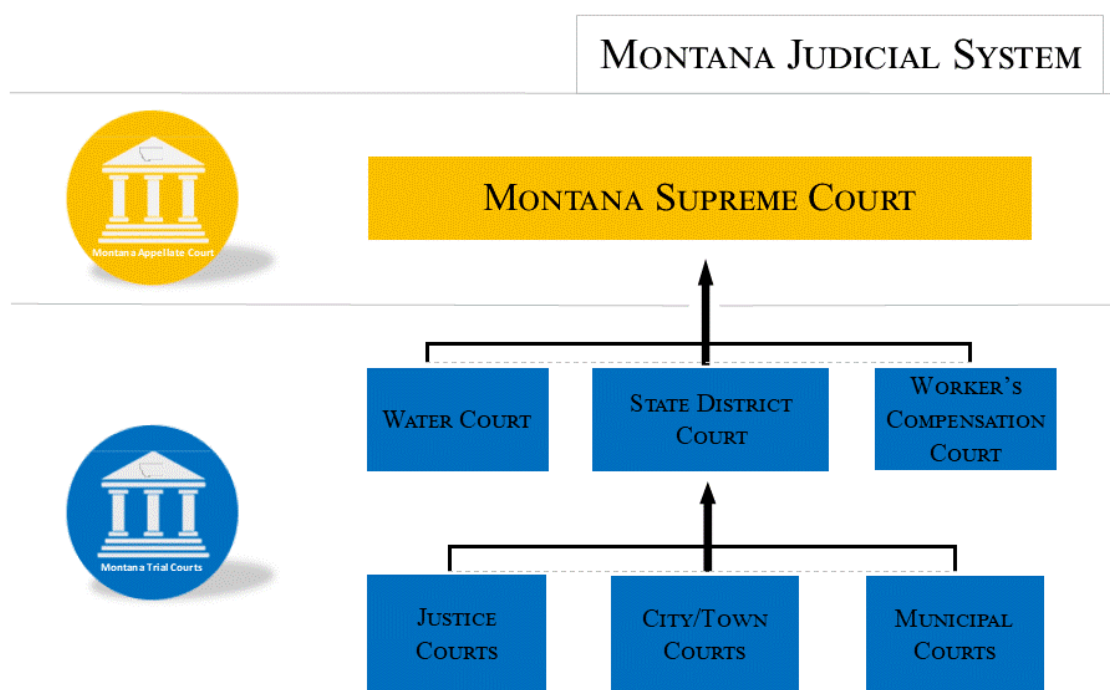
Montana Judicial System

Montana Appellate Court

Montana Supreme Court

Montana Trial Courts

Water Court

State District Court

Worker's Compensation Court

Justice Courts

City/Town Courts

Municipal Courts